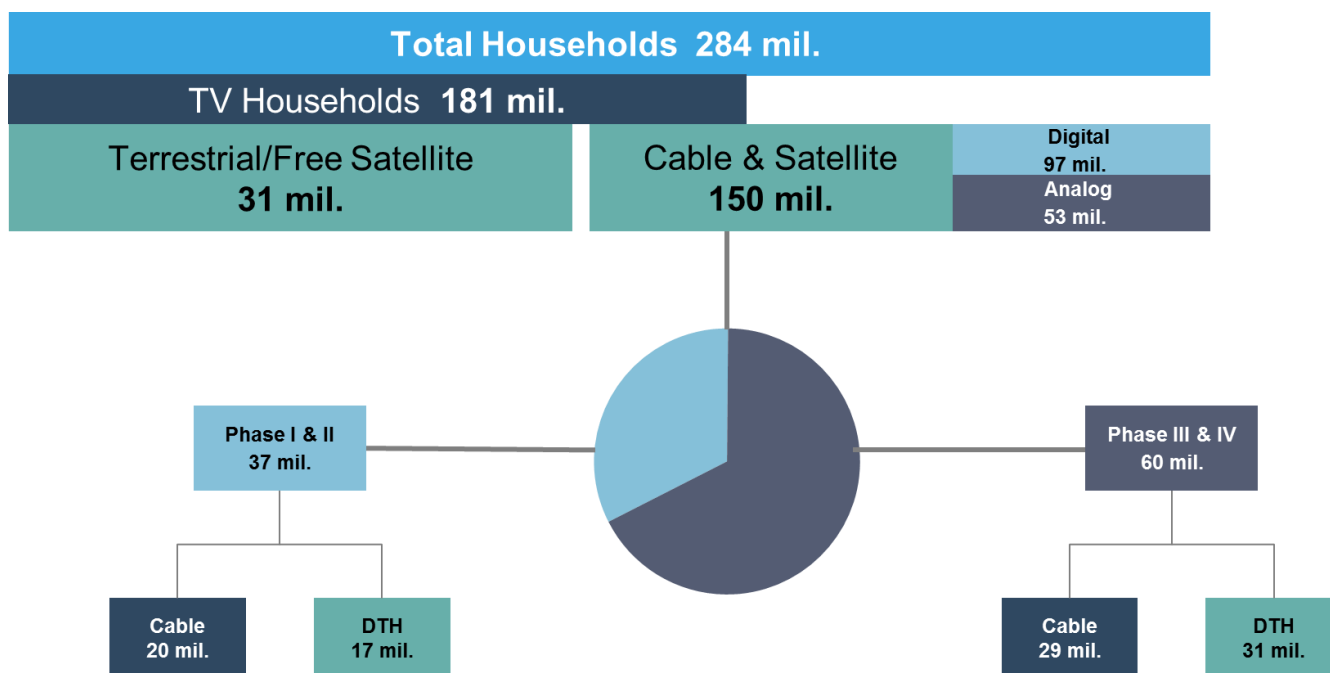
Total Households 284 mil.

TV Households 181 mil.

Terrestrial/Free Satellite
31 mil.

Cable & Satellite
150 mil.

Digital
97 mil.

Analog
53 mil.

Phase I & II
37 mil.

Phase III & IV
60 mil.

Cable
20 mil.

DTH
17 mil.

Cable
29 mil.

DTH
31 mil.